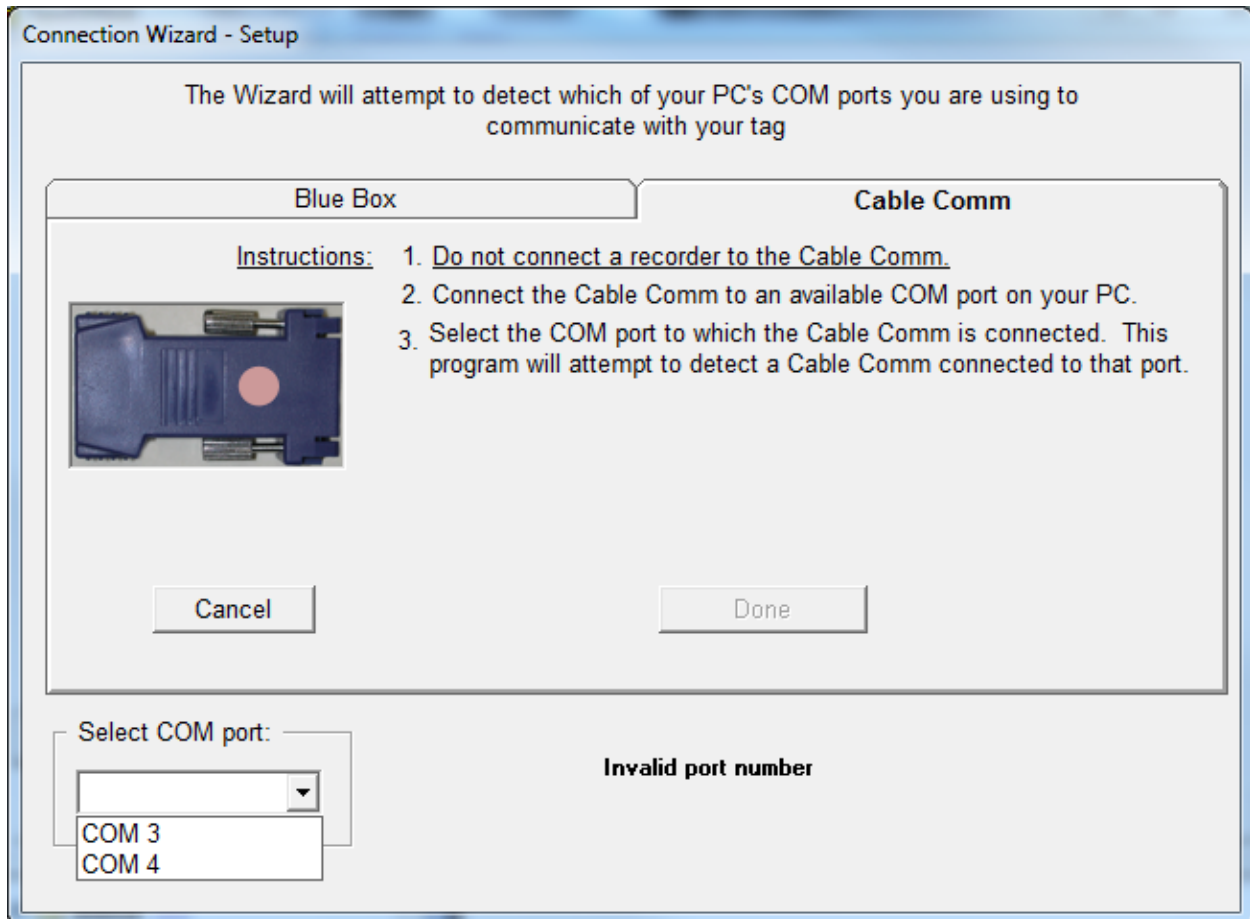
Connection Wizard - Setup

The Wizard will attempt to detect which of your PC's COM ports you are using to communicate with your tag

Blue Box

Cable Comm

Instructions:

1. Do not connect a recorder to the Cable Comm.

2. Connect the Cable Comm to an available COM port on your PC.

3. Select the COM port to which the Cable Comm is connected. This program will attempt to detect a Cable Comm connected to that port.

Cancel

Done

Select COM port:

COM 3
COM 4

Invalid port number